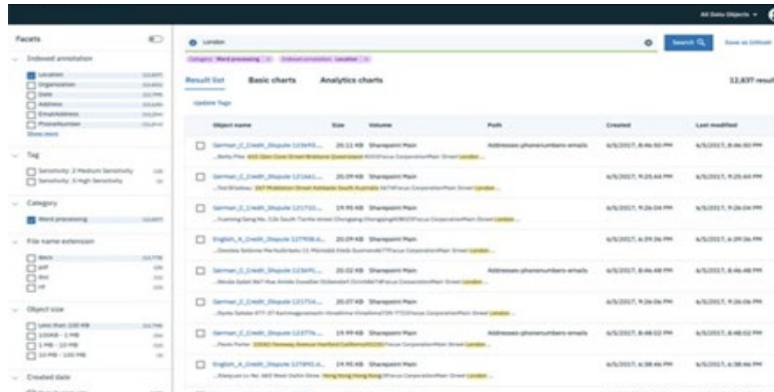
All Data Objects

Facets

Indexed annotation
Location
Organization
Date
Address
EmailAddress
PhoneNumber
Show more

Tag
Sensitivity: 2 Medium Sensitivity
Sensitivity: 3 High Sensitivity

Category
Word processing

File name extension
docx
pdf
doc
rtf

Object size
Less than 100 KB
100KB - 1 MB
1 MB - 10 MB
10 MB - 100 MB

Created date

London

Category: Word processing × Indexed annotation: Location ×

Search

Save as Unfiltered

Result list Basic charts Analytics charts

12,637 results

Update Tags

| Object name | Size | Volume | Path | Created | Last modified |
|---|---|---|---|---|---|
| German_C_Credit_Dispute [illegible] | 20.11 KB | Sharepoint Main | Addresses-phonenumbers-emails | 6/5/2017, 8:46:50 PM | 6/5/2017, 8:46:50 PM |
| German_C_Credit_Dispute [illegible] | 20.09 KB | Sharepoint Main | Addresses-phonenumbers-emails | 6/5/2017, 9:25:44 PM | 6/5/2017, 9:25:44 PM |
| German_C_Credit_Dispute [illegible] | 19.95 KB | Sharepoint Main | | 6/5/2017, 9:26:04 PM | 6/5/2017, 9:26:04 PM |
| English_A_Credit_Dispute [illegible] | 20.09 KB | Sharepoint Main | | 6/5/2017, 6:39:36 PM | 6/5/2017, 6:39:36 PM |
| German_C_Credit_Dispute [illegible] | 20.02 KB | Sharepoint Main | Addresses-phonenumbers-emails | 6/5/2017, 8:46:48 PM | 6/5/2017, 8:46:48 PM |
| German_C_Credit_Dispute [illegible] | 20.07 KB | Sharepoint Main | | 6/5/2017, 9:26:06 PM | 6/5/2017, 9:26:06 PM |
| German_C_Credit_Dispute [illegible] | 19.99 KB | Sharepoint Main | Addresses-phonenumbers-emails | 6/5/2017, 8:48:52 PM | 6/5/2017, 8:48:52 PM |
| English_A_Credit_Dispute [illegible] | 19.95 KB | Sharepoint Main | | 6/5/2017, 6:38:46 PM | 6/5/2017, 6:38:46 PM |